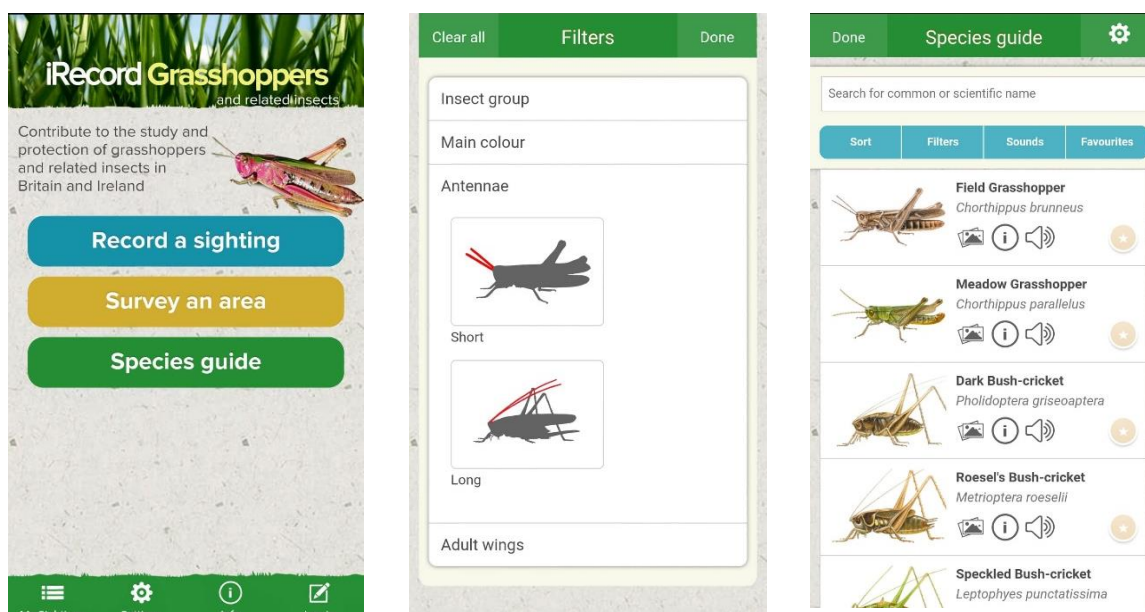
iRecord Grasshoppers
and related insects

Contribute to the study and protection of grasshoppers and related insects in Britain and Ireland

Record a sighting

Survey an area

Species guide

Clear all
Filters
Done

Insect group

Main colour

Antennae

Short

Long

Adult wings

Done
Species guide

Search for common or scientific name

Sort
Filters
Sounds
Favourites

Field Grasshopper
Chorthippus brunneus

Meadow Grasshopper
Chorthippus parallelus

Dark Bush-cricket
Pholidoptera griseoaptera

Roesel's Bush-cricket
Metrioptera roeselii

Speckled Bush-cricket
Leptophyes punctatissima